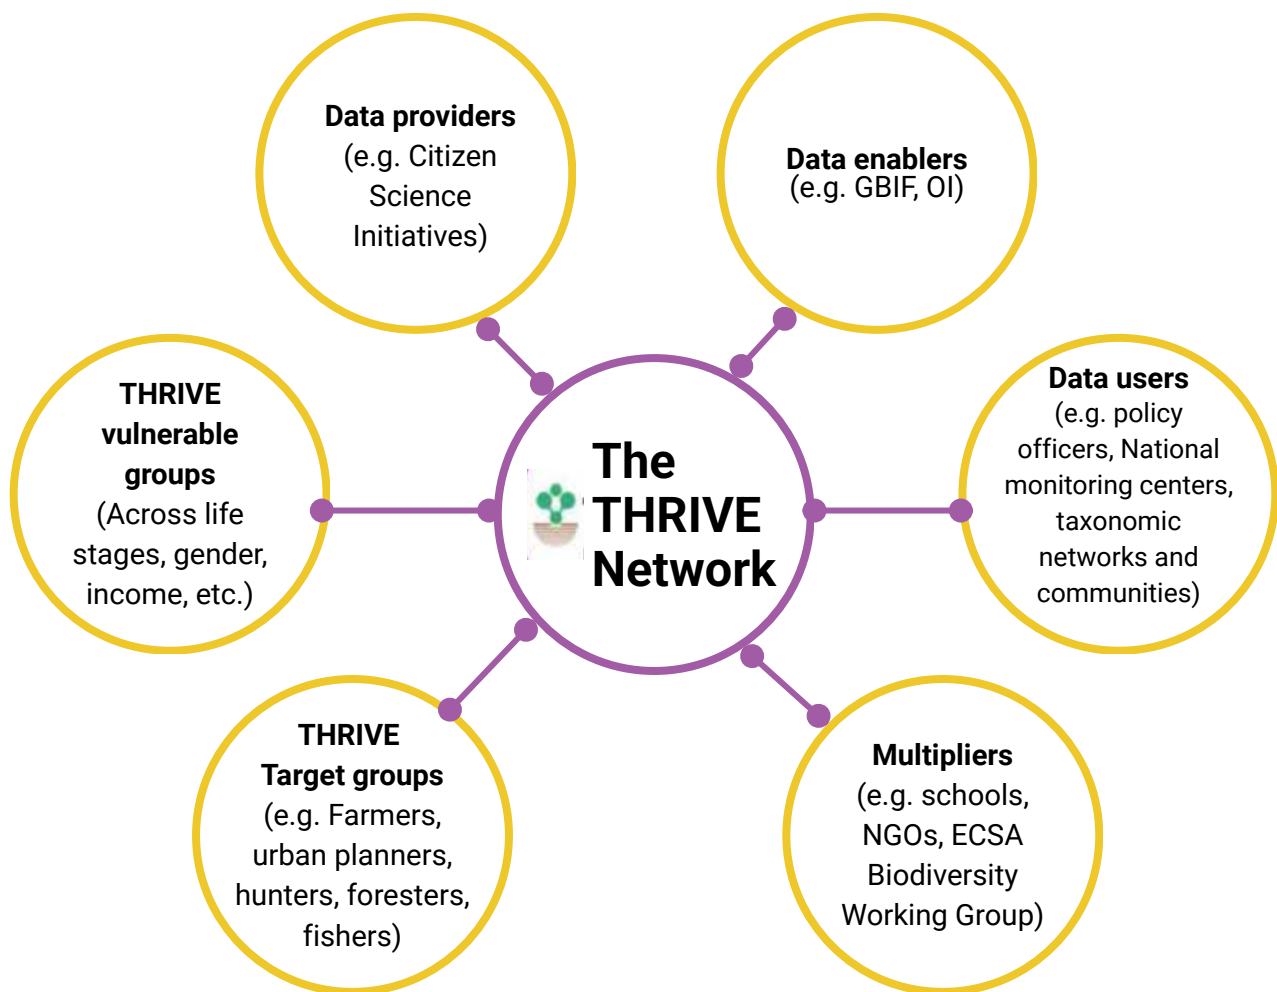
Data providers
(e.g. Citizen Science Initiatives)

Data enablers
(e.g. GBIF, OI)

THRIVE vulnerable groups
(Across life stages, gender, income, etc.)

The THRIVE Network

Data users
(e.g. policy officers, National monitoring centers, taxonomic networks and communities)

THRIVE Target groups
(e.g. Farmers, urban planners, hunters, foresters, fishers)

Multipliers
(e.g. schools, NGOs, ECSA Biodiversity Working Group)